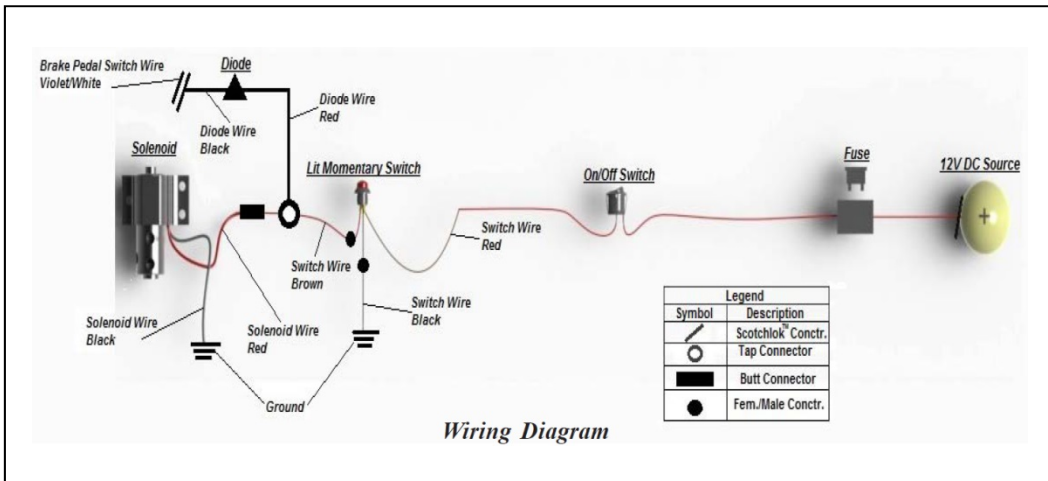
Brake Pedal Switch Wire Violet/White

Diode

Diode Wire Black

Diode Wire Red

Solenoid

Lit Momentary Switch

On/Off Switch

Fuse

12V DC Source

+

Switch Wire Red

Switch Wire Brown

Switch Wire Black

Solenoid Wire Black

Solenoid Wire Red

Ground

| Legend | |
|---|---|
| Symbol | Description |
| | Scotchlok™ Conctr. |
| | Tap Connector |
| | Butt Connector |
| | Fem./Male Conctr. |

Wiring Diagram